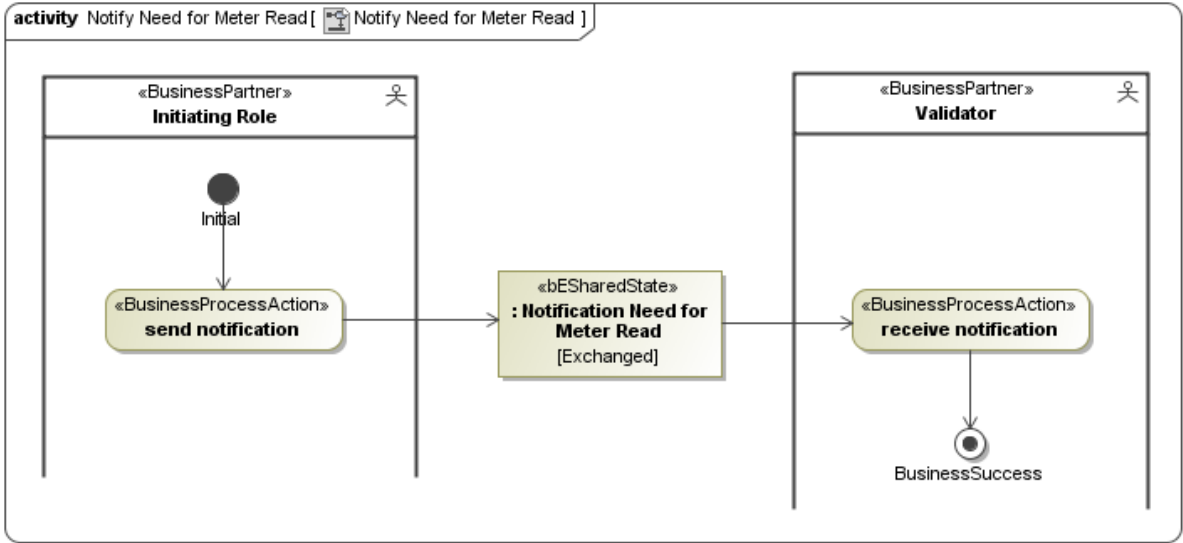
activity Notify Need for Meter Read [ Notify Need for Meter Read ]

«BusinessPartner»
Initiating Role

Initial

«BusinessProcessAction»
send notification

«bESharedState»
: Notification Need for Meter Read
[Exchanged]

«BusinessPartner»
Validator

«BusinessProcessAction»
receive notification

BusinessSuccess